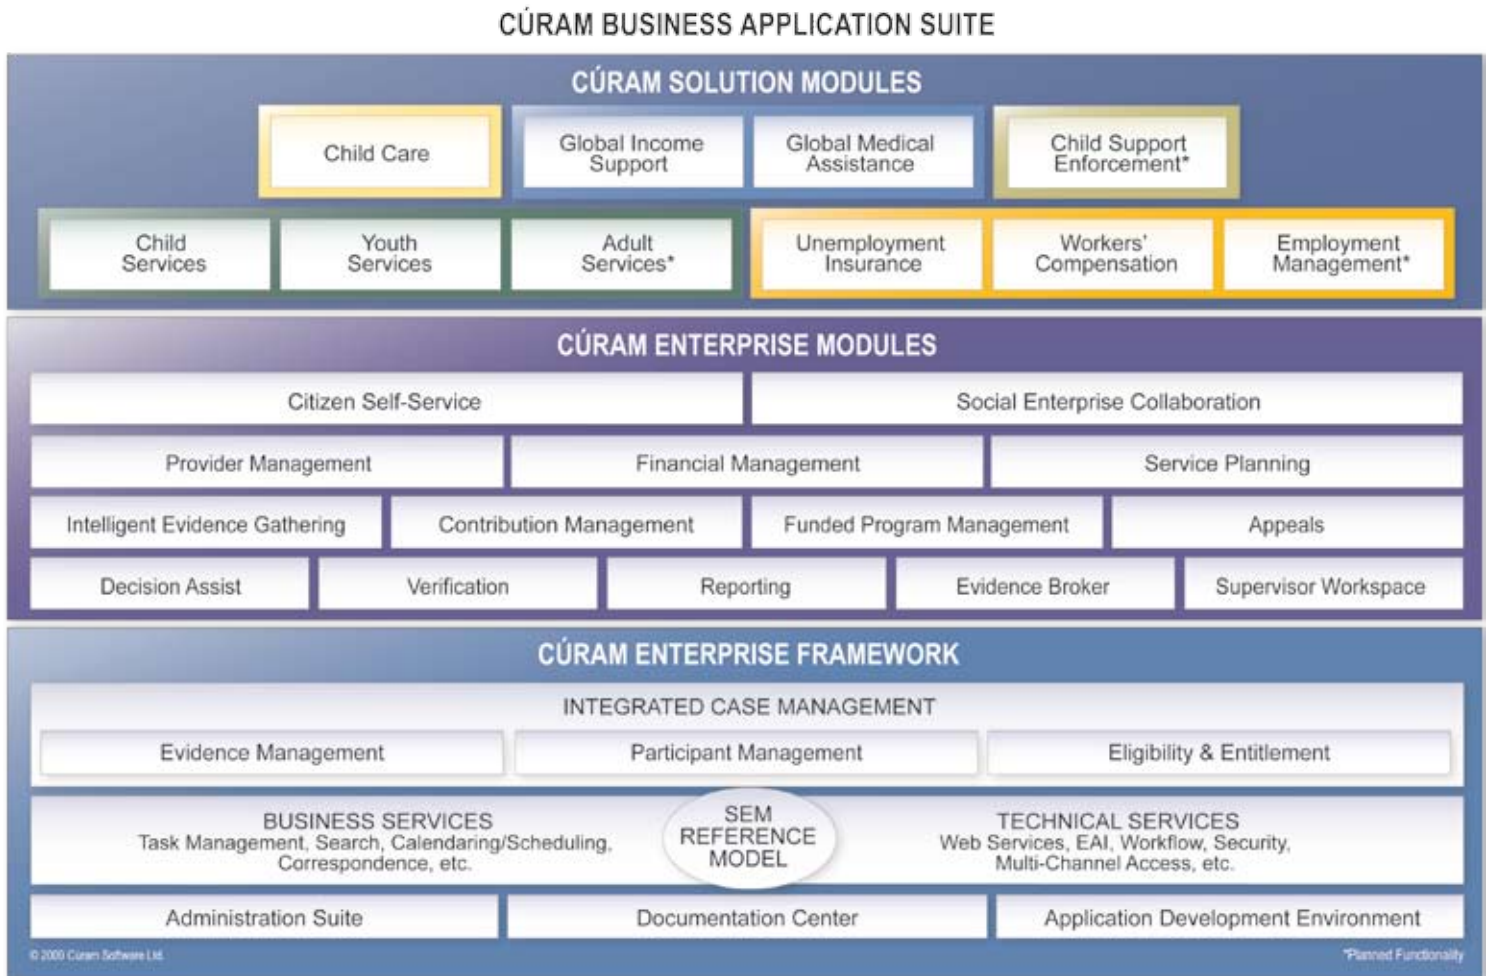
CÚRAM BUSINESS APPLICATION SUITE

CÚRAM SOLUTION MODULES

Child Care

Global Income Support

Global Medical Assistance

Child Support Enforcement*

Child Services

Youth Services

Adult Services*

Unemployment Insurance

Workers' Compensation

Employment Management*

CÚRAM ENTERPRISE MODULES

Citizen Self-Service

Social Enterprise Collaboration

Provider Management

Financial Management

Service Planning

Intelligent Evidence Gathering

Contribution Management

Funded Program Management

Appeals

Decision Assist

Verification

Reporting

Evidence Broker

Supervisor Workspace

CÚRAM ENTERPRISE FRAMEWORK

INTEGRATED CASE MANAGEMENT

Evidence Management

Participant Management

Eligibility & Entitlement

BUSINESS SERVICES
Task Management, Search, Calendaring/Scheduling, Correspondence, etc.

SEM REFERENCE MODEL

TECHNICAL SERVICES
Web Services, EAI, Workflow, Security, Multi-Channel Access, etc.

Administration Suite

Documentation Center

Application Development Environment

© 2009 Cúram Software Ltd.

*Planned Functionality